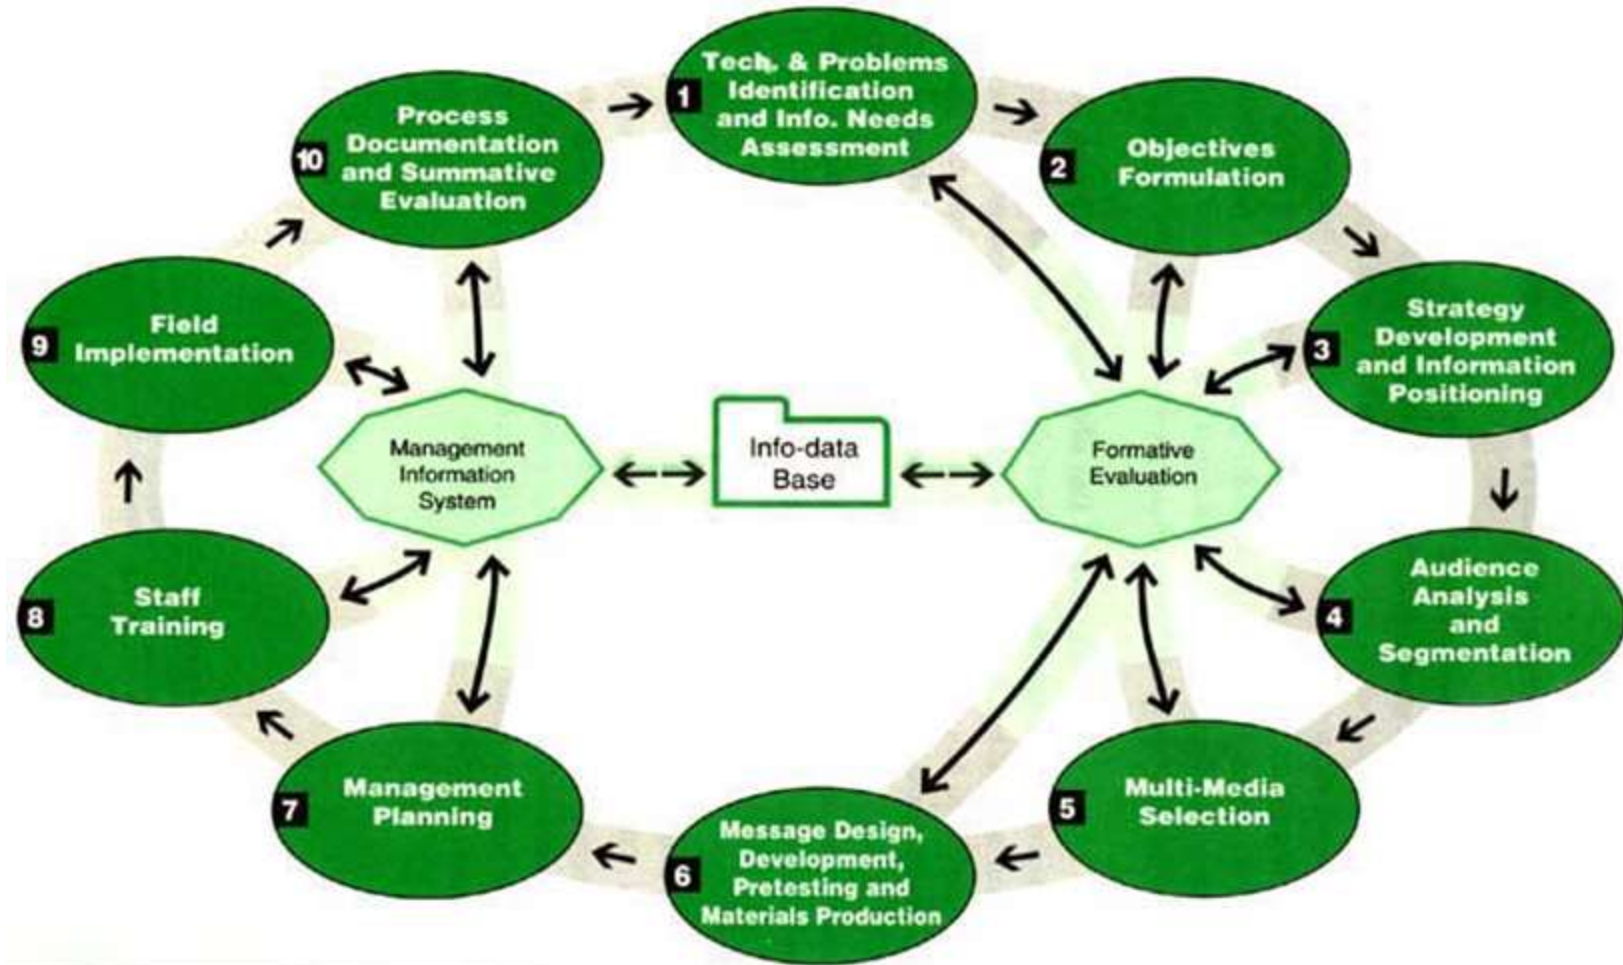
1 Tech. & Problems Identification and Info. Needs Assessment

2 Objectives Formulation

3 Strategy Development and Information Positioning

4 Audience Analysis and Segmentation

5 Multi-Media Selection

6 Message Design, Development, Pretesting and Materials Production

7 Management Planning

8 Staff Training

9 Field Implementation

10 Process Documentation and Summative Evaluation

Management Information System

Info-data Base

Formative Evaluation